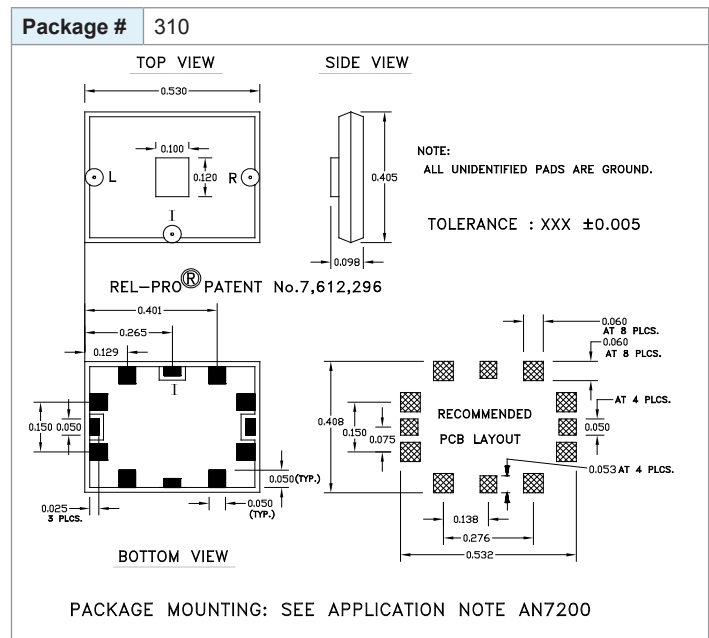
Package # 310

TOP VIEW

SIDE VIEW

0.530

0.100

0.120

L

R

I

0.405

0.098

NOTE:
ALL UNIDENTIFIED PADS ARE GROUND.

TOLERANCE : XXX ±0.005

REL–PRO® PATENT No.7,612,296

0.401

0.265

0.129

I

0.150

0.050

0.050(TYP.)

0.025
3 PLCS.

0.050
(TYP.)

BOTTOM VIEW

0.060
AT 8 PLCS.

0.060
AT 8 PLCS.

AT 4 PLCS.

0.408

0.150

0.075

RECOMMENDED

PCB LAYOUT

0.050

0.053 AT 4 PLCS.

0.138

0.276

0.532

PACKAGE MOUNTING: SEE APPLICATION NOTE AN7200